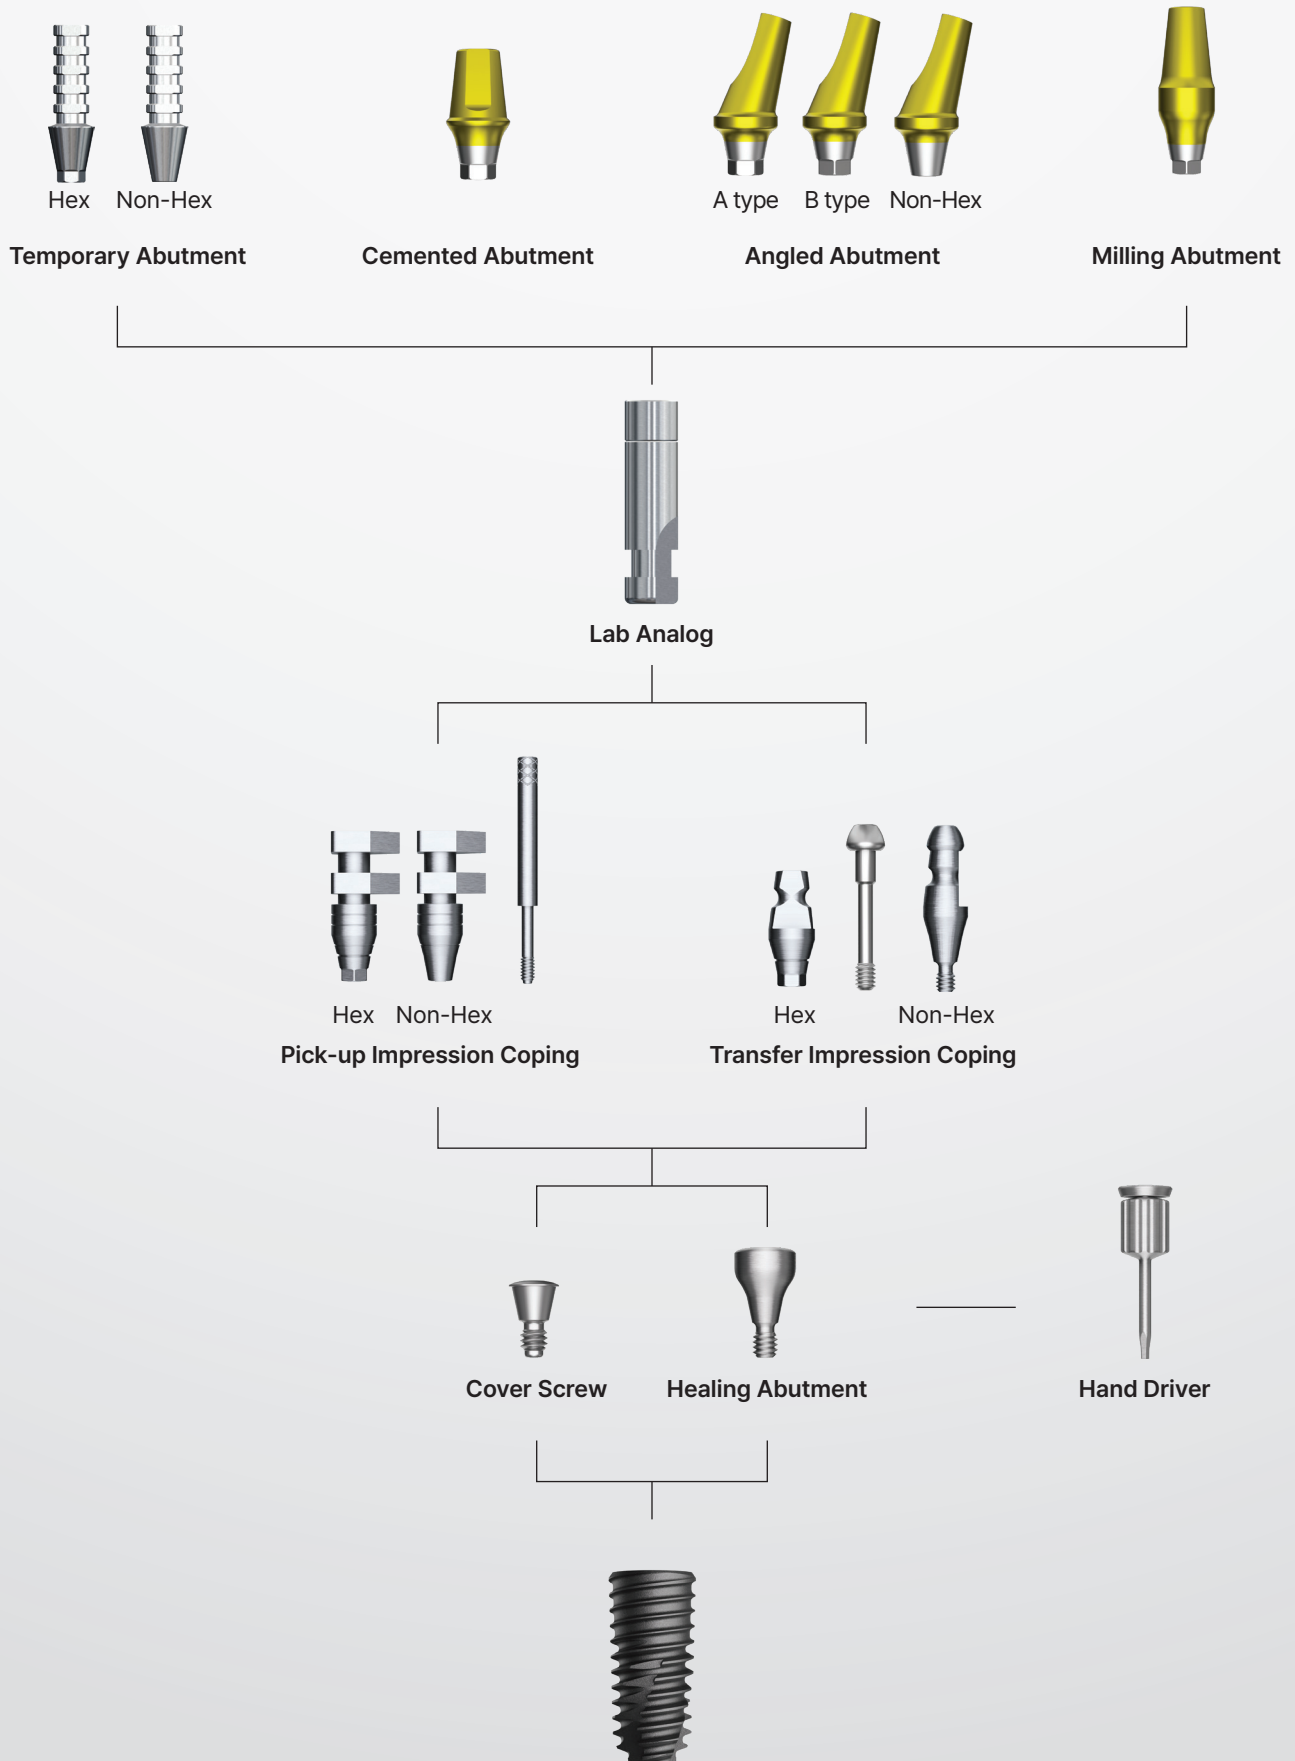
Hex Non-Hex
Temporary Abutment

Cemented Abutment

A type B type Non-Hex
Angled Abutment

Milling Abutment

Lab Analog

Hex Non-Hex
Pick-up Impression Coping

Hex Non-Hex
Transfer Impression Coping

Cover Screw

Healing Abutment

Hand Driver